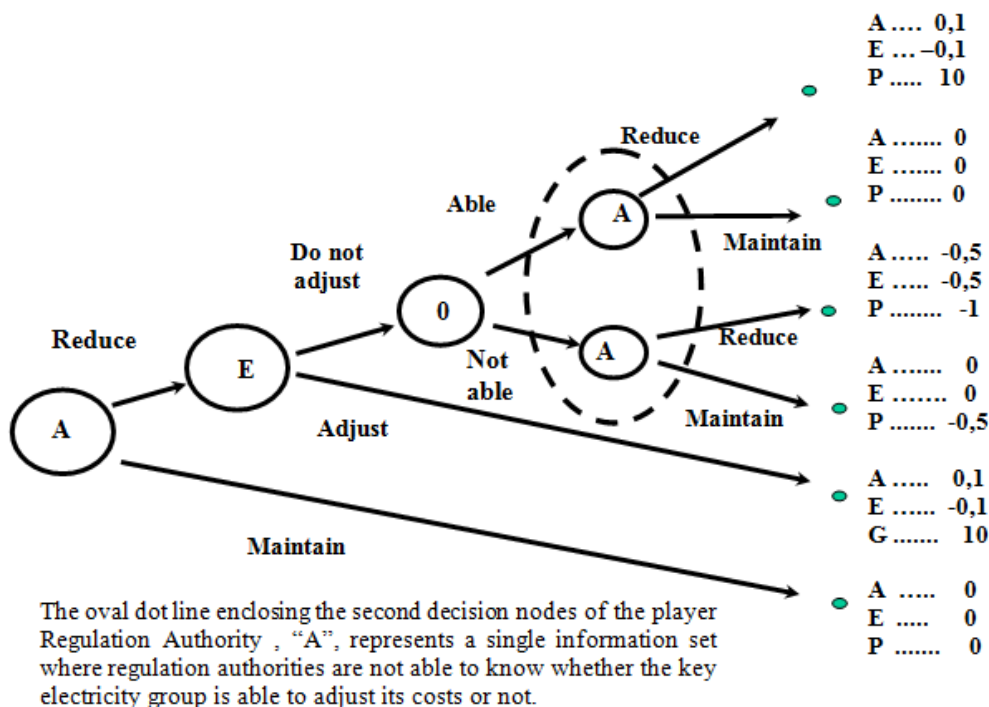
A .... 0,1
E ... –0,1
P ..... 10

A ....... 0
E ....... 0
P ........ 0

A ..... -0,5
E ..... -0,5
P ........ -1

A ....... 0
E ....... 0
P ....... -0,5

A ..... 0,1
E ...... -0,1
G ....... 10

A ..... 0
E ..... 0
P ....... 0

Reduce

Able

Maintain

Do not adjust

0

A

A

Reduce

Not able

Maintain

Reduce

E

A

Adjust

Maintain

The oval dot line enclosing the second decision nodes of the player Regulation Authority , “A”, represents a single information set where regulation authorities are not able to know whether the key electricity group is able to adjust its costs or not.